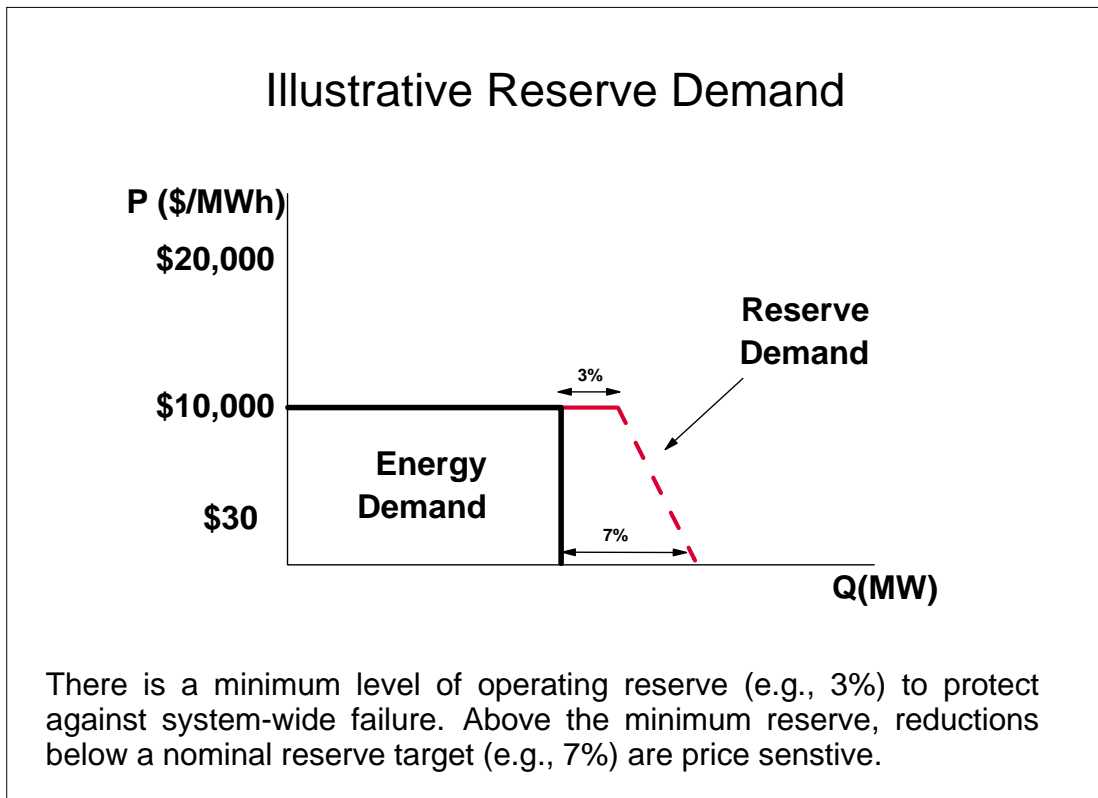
Illustrative Reserve Demand

P (\$/MWh)

\$20,000

\$10,000

\$30

Reserve Demand

3%

Energy Demand

7%

Q(MW)

There is a minimum level of operating reserve (e.g., 3%) to protect against system-wide failure. Above the minimum reserve, reductions below a nominal reserve target (e.g., 7%) are price senstive.